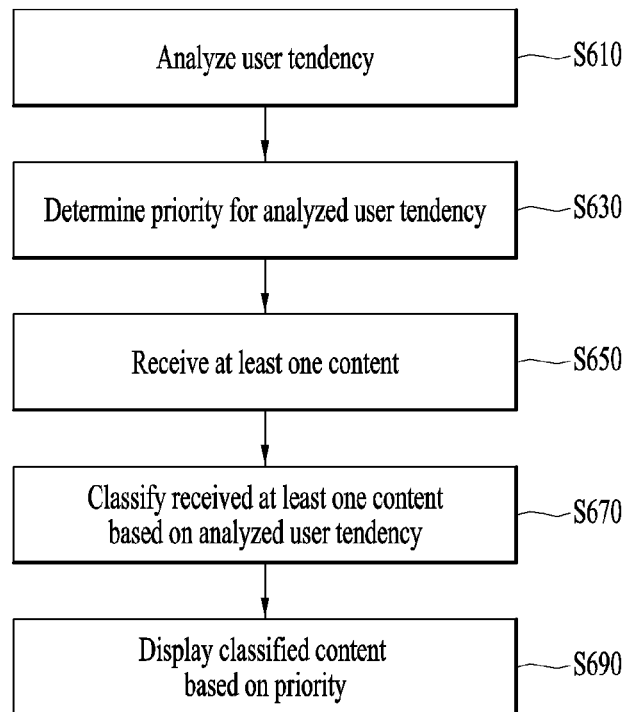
Analyze user tendency
S610

Determine priority for analyzed user tendency
S630

Receive at least one content
S650

Classify received at least one content based on analyzed user tendency
S670

Display classified content based on priority
S690